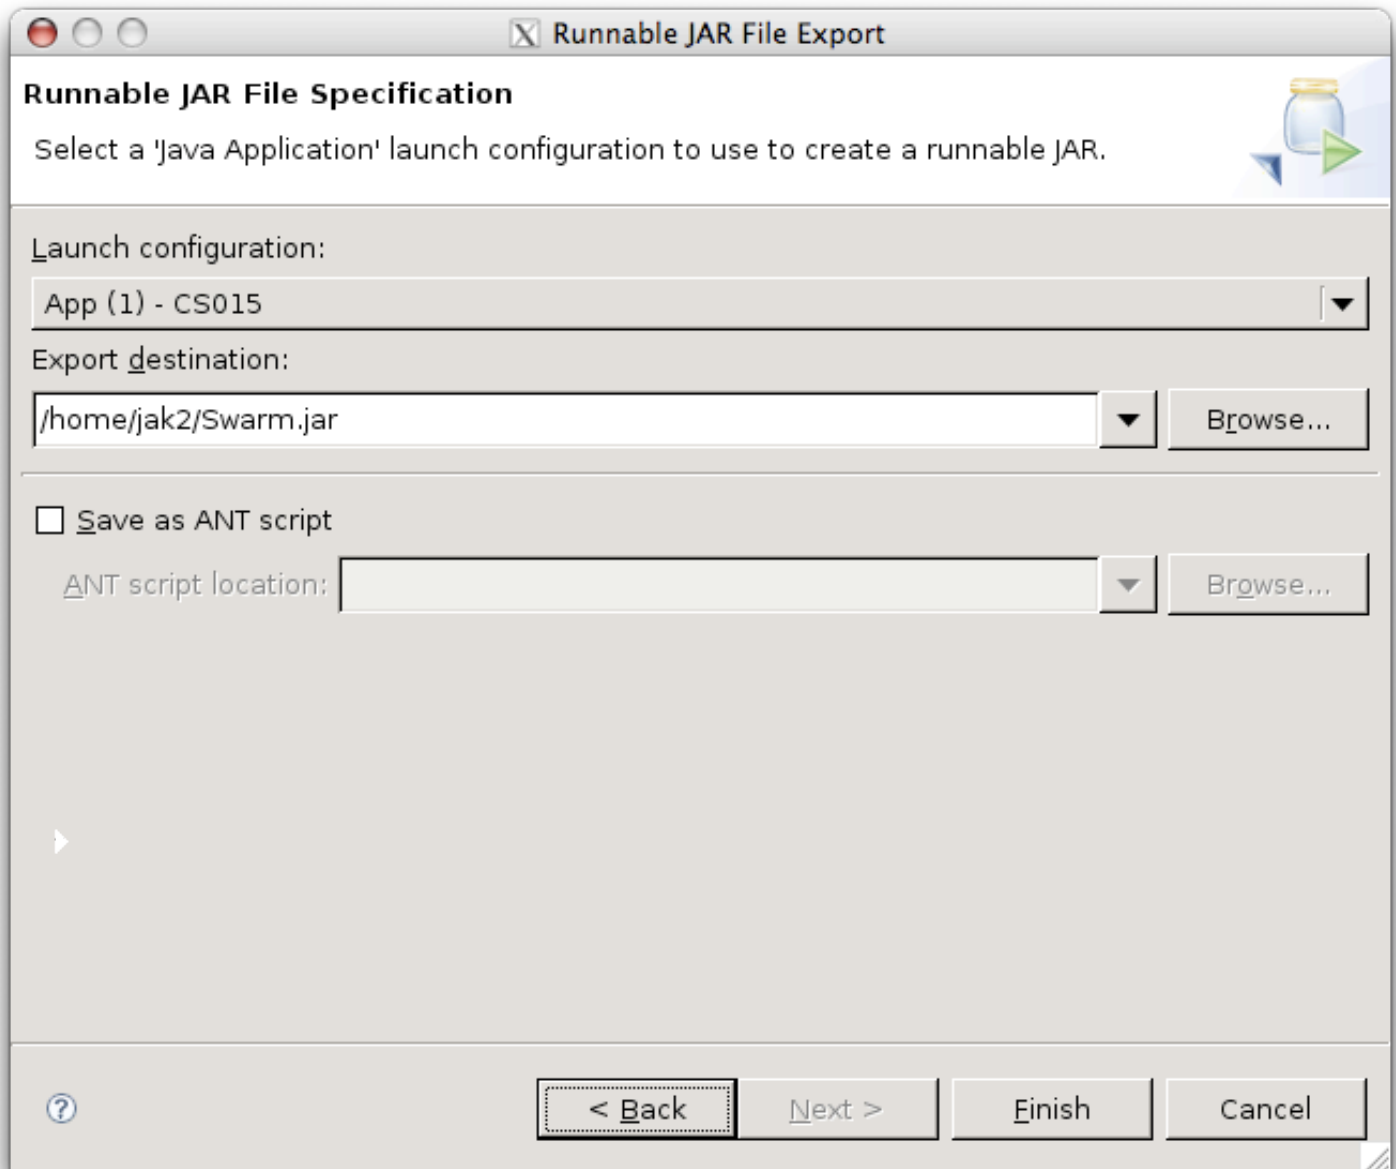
Runnable JAR File Export

Runnable JAR File Specification

Select a 'Java Application' launch configuration to use to create a runnable JAR.

Launch configuration:

App (1) - CS015

Export destination:

/home/jak2/Swarm.jar

Browse...

Save as ANT script

ANT script location:

Browse...

?

< Back

Next >

Finish

Cancel